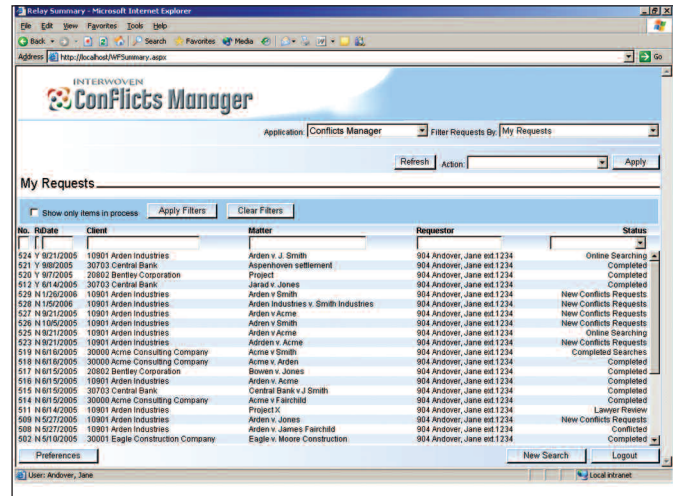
Relay Summary - Microsoft Internet Explorer

File Edit View Favorites Tools Help

Back Search Favorites Media

Address http://localhost/WFSummary.aspx Go

INTERWOVEN
ConFlicts Manager

Application: Conflicts Manager Filter Requests By: My Requests

Refresh Action: Apply

My Requests

Show only items in process Apply Filters Clear Filters

| No. | R | Date | Client | Matter | Requestor | Status |
|---|---|---|---|---|---|---|
| 524 | Y | 9/21/2005 | 10901 Arden Industries | Arden v. J. Smith | 904 Andover, Jane ext.1234 | Online Searching |
| 521 | Y | 9/8/2005 | 30703 Central Bank | Aspenhoven settlement | 904 Andover, Jane ext.1234 | Completed |
| 520 | Y | 9/7/2005 | 20802 Bentley Corporation | Project | 904 Andover, Jane ext.1234 | Completed |
| 512 | Y | 6/14/2005 | 30703 Central Bank | Jarad v. Jones | 904 Andover, Jane ext.1234 | Completed |
| 529 | N | 11/26/2006 | 10901 Arden Industries | Arden v Smith | 904 Andover, Jane ext.1234 | New Conflicts Requests |
| 528 | N | 1/5/2006 | 10901 Arden Industries | Arden Industries v. Smith Industries | 904 Andover, Jane ext.1234 | New Conflicts Requests |
| 527 | N | 9/21/2005 | 10901 Arden Industries | Arden v Acme | 904 Andover, Jane ext.1234 | New Conflicts Requests |
| 526 | N | 10/5/2005 | 10901 Arden Industries | Arden v Smith | 904 Andover, Jane ext.1234 | New Conflicts Requests |
| 525 | N | 9/21/2005 | 10901 Arden Industries | Arden v Acme | 904 Andover, Jane ext.1234 | Online Searching |
| 523 | N | 9/21/2005 | 10901 Arden Industries | Adrden v. Acme | 904 Andover, Jane ext.1234 | New Conflicts Requests |
| 519 | N | 6/18/2005 | 30000 Acme Consulting Company | Acme v Smith | 904 Andover, Jane ext.1234 | Completed Searches |
| 518 | N | 6/18/2005 | 30000 Acme Consulting Company | Acme v. Arden | 904 Andover, Jane ext.1234 | Completed |
| 517 | N | 6/15/2005 | 20802 Bentley Corporation | Bowen v. Jones | 904 Andover, Jane ext.1234 | Completed |
| 516 | N | 6/15/2005 | 10901 Arden Industries | Arden v. Acme | 904 Andover, Jane ext.1234 | Completed |
| 515 | N | 6/15/2005 | 30703 Central Bank | Central Bank v J Smith | 904 Andover, Jane ext.1234 | Completed |
| 514 | N | 6/15/2005 | 30000 Acme Consulting Company | Acme v Fairchild | 904 Andover, Jane ext.1234 | Completed |
| 511 | N | 6/14/2005 | 10901 Arden Industries | Project X | 904 Andover, Jane ext.1234 | Lawyer Review |
| 509 | N | 5/27/2005 | 10901 Arden Industries | Arden v. Jones | 904 Andover, Jane ext.1234 | New Conflicts Requests |
| 508 | N | 5/27/2005 | 10901 Arden Industries | Arden v. James Fairchild | 904 Andover, Jane ext.1234 | Conflicted |
| 502 | N | 5/10/2005 | 30001 Eagle Construction Company | Eagle v. Moore Construction | 904 Andover, Jane ext.1234 | Completed |

Preferences New Search Logout

User: Andover, Jane Local intranet